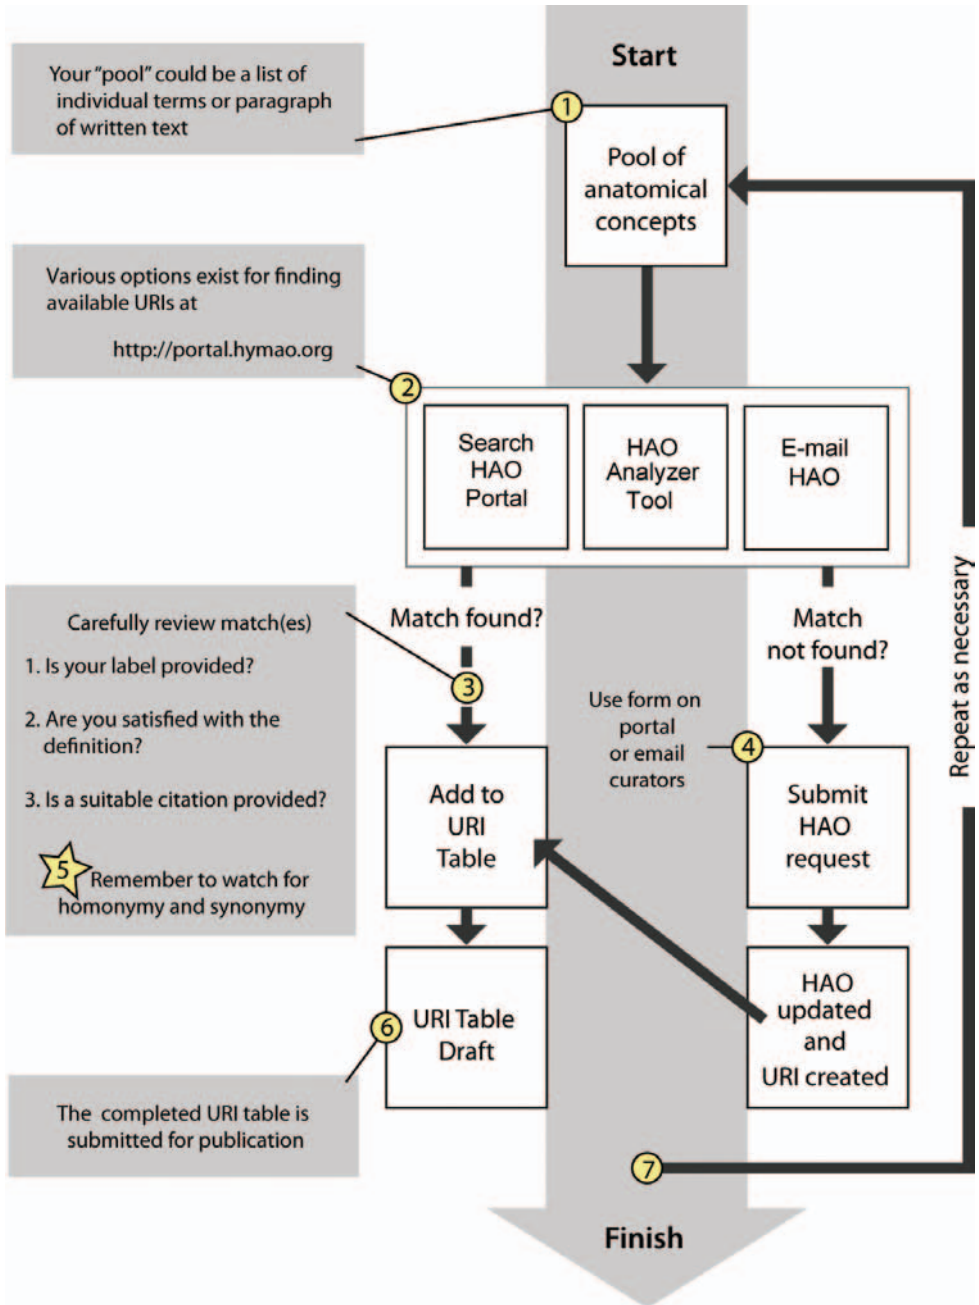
Start

Your "pool" could be a list of individual terms or paragraph of written text

1

Pool of anatomical concepts

Various options exist for finding available URIs at

http://portal.hymao.org

2

Search HAO Portal

HAO Analyzer Tool

E-mail HAO

Repeat as necessary

Carefully review match(es)

1. Is your label provided?

2. Are you satisfied with the definition?

3. Is a suitable citation provided?

5 Remember to watch for homonymy and synonymy

Match found?

3

Match not found?

Use form on portal or email curators

4

Add to URI Table

Submit HAO request

6

URI Table Draft

HAO updated and URI created

The completed URI table is submitted for publication

7

Finish